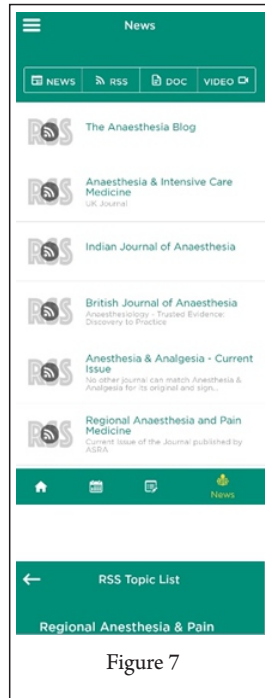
News

NEWS RSS DOC VIDEO

RSS The Anaesthesia Blog

RSS Anaesthesia & Intensive Care Medicine
UK Journal

RSS Indian Journal of Anaesthesia

RSS British Journal of Anaesthesia
Anaesthesiology - Trusted Evidence: Discovery to Practice

RSS Anesthesia & Analgesia - Current Issue
No other journal can match Anesthesia & Analgesia for its original and sign...

RSS Regional Anaesthesia and Pain Medicine
Current issue of the Journal published by ASRA

News

RSS Topic List

Regional Anesthesia & Pain

Figure 7